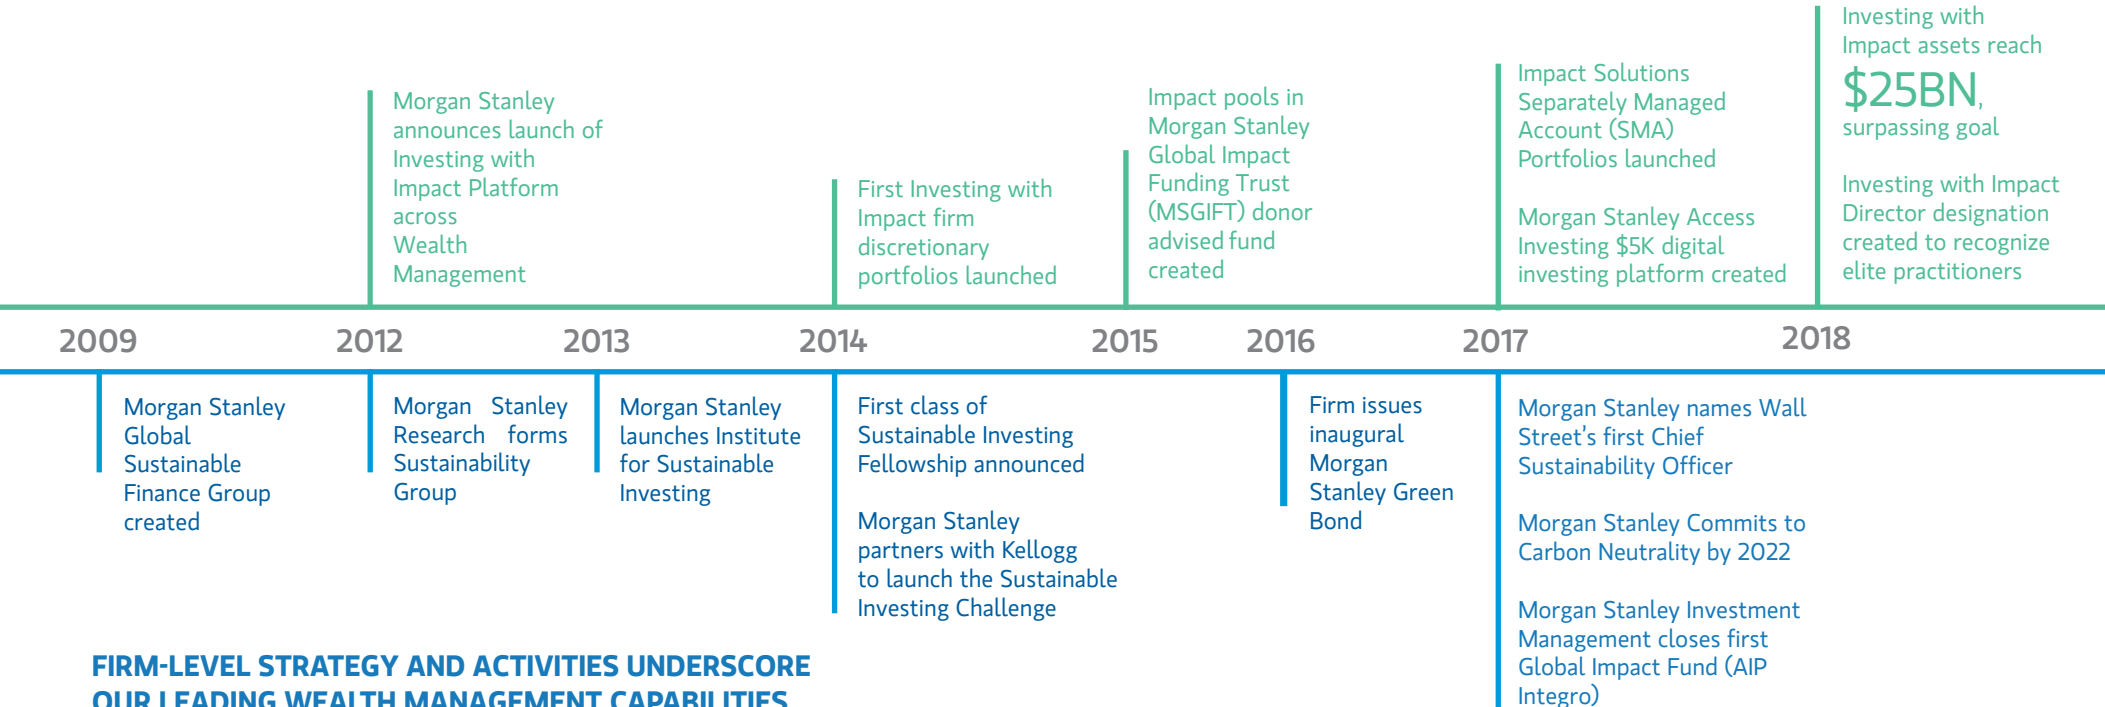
Morgan Stanley announces launch of Investing with Impact Platform across Wealth Management

First Investing with Impact firm discretionary portfolios launched

Impact pools in Morgan Stanley Global Impact Funding Trust (MSGIFT) donor advised fund created

Impact Solutions Separately Managed Account (SMA) Portfolios launched

Morgan Stanley Access Investing $5K digital investing platform created

Investing with Impact assets reach $25BN, surpassing goal

Investing with Impact Director designation created to recognize elite practitioners

2009 2012 2013 2014 2015 2016 2017 2018

Morgan Stanley Global Sustainable Finance Group created

Morgan Stanley Research forms Sustainability Group

Morgan Stanley launches Institute for Sustainable Investing

First class of Sustainable Investing Fellowship announced

Morgan Stanley partners with Kellogg to launch the Sustainable Investing Challenge

Firm issues inaugural Morgan Stanley Green Bond

Morgan Stanley names Wall Street's first Chief Sustainability Officer

Morgan Stanley Commits to Carbon Neutrality by 2022

Morgan Stanley Investment Management closes first Global Impact Fund (AIP Integro)

FIRM-LEVEL STRATEGY AND ACTIVITIES UNDERSCORE OUR LEADING WEALTH MANAGEMENT CAPABILITIES